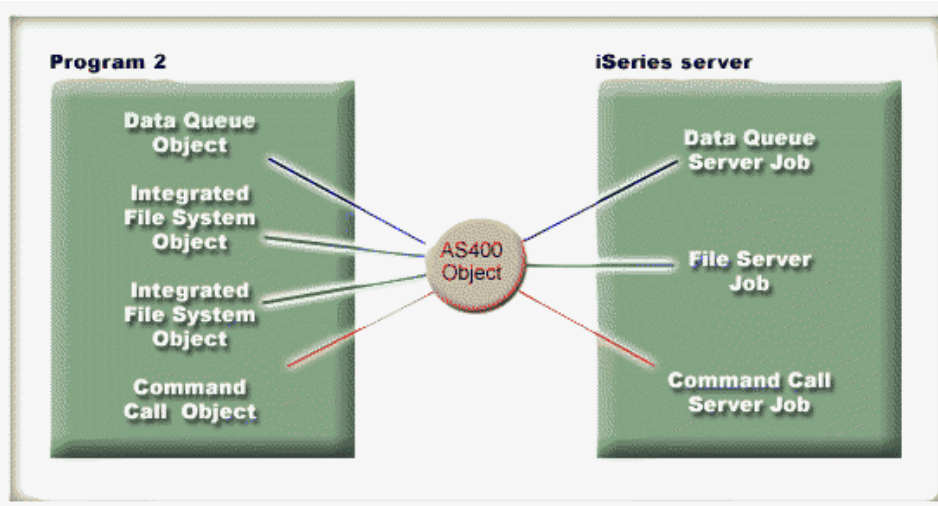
Program 2

Data Queue Object

Integrated File System Object

Integrated File System Object

Command Call Object

AS400 Object

iSeries server

Data Queue Server Job

File Server Job

Command Call Server Job